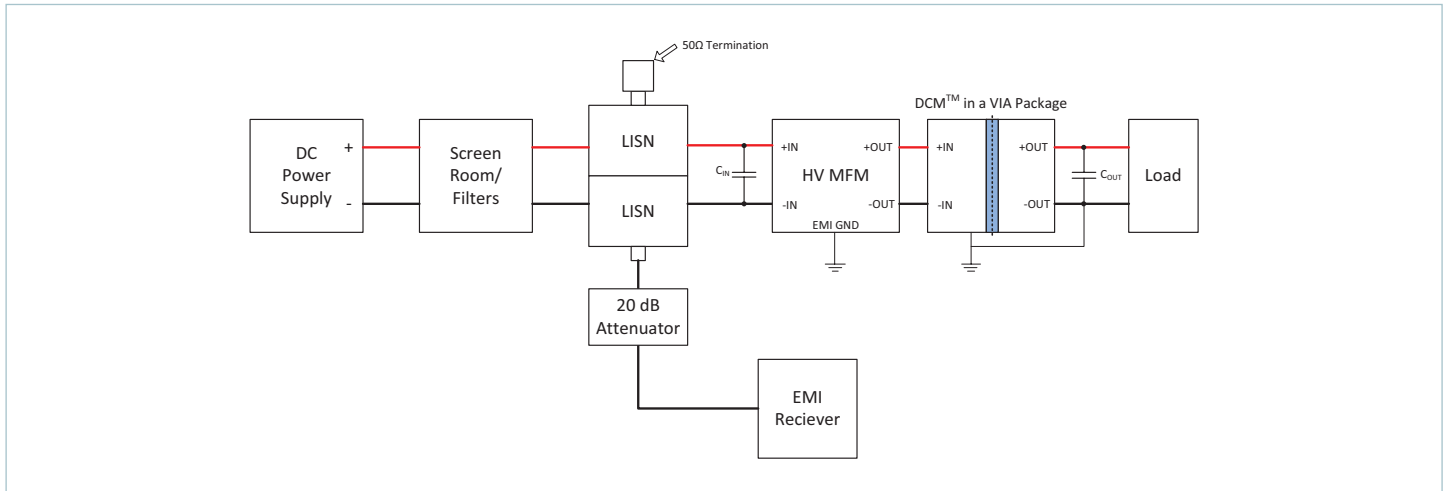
50Ω Termination

DCM$^{TM}$ in a VIA Package

DC Power Supply

+

-

Screen Room/ Filters

LISN

LISN

$C_{IN}$

+IN

+OUT

HV MFM

-IN

-OUT

EMI GND

+IN

-IN

+OUT

-OUT

$C_{OUT}$

Load

20 dB Attenuator

EMI Reciever